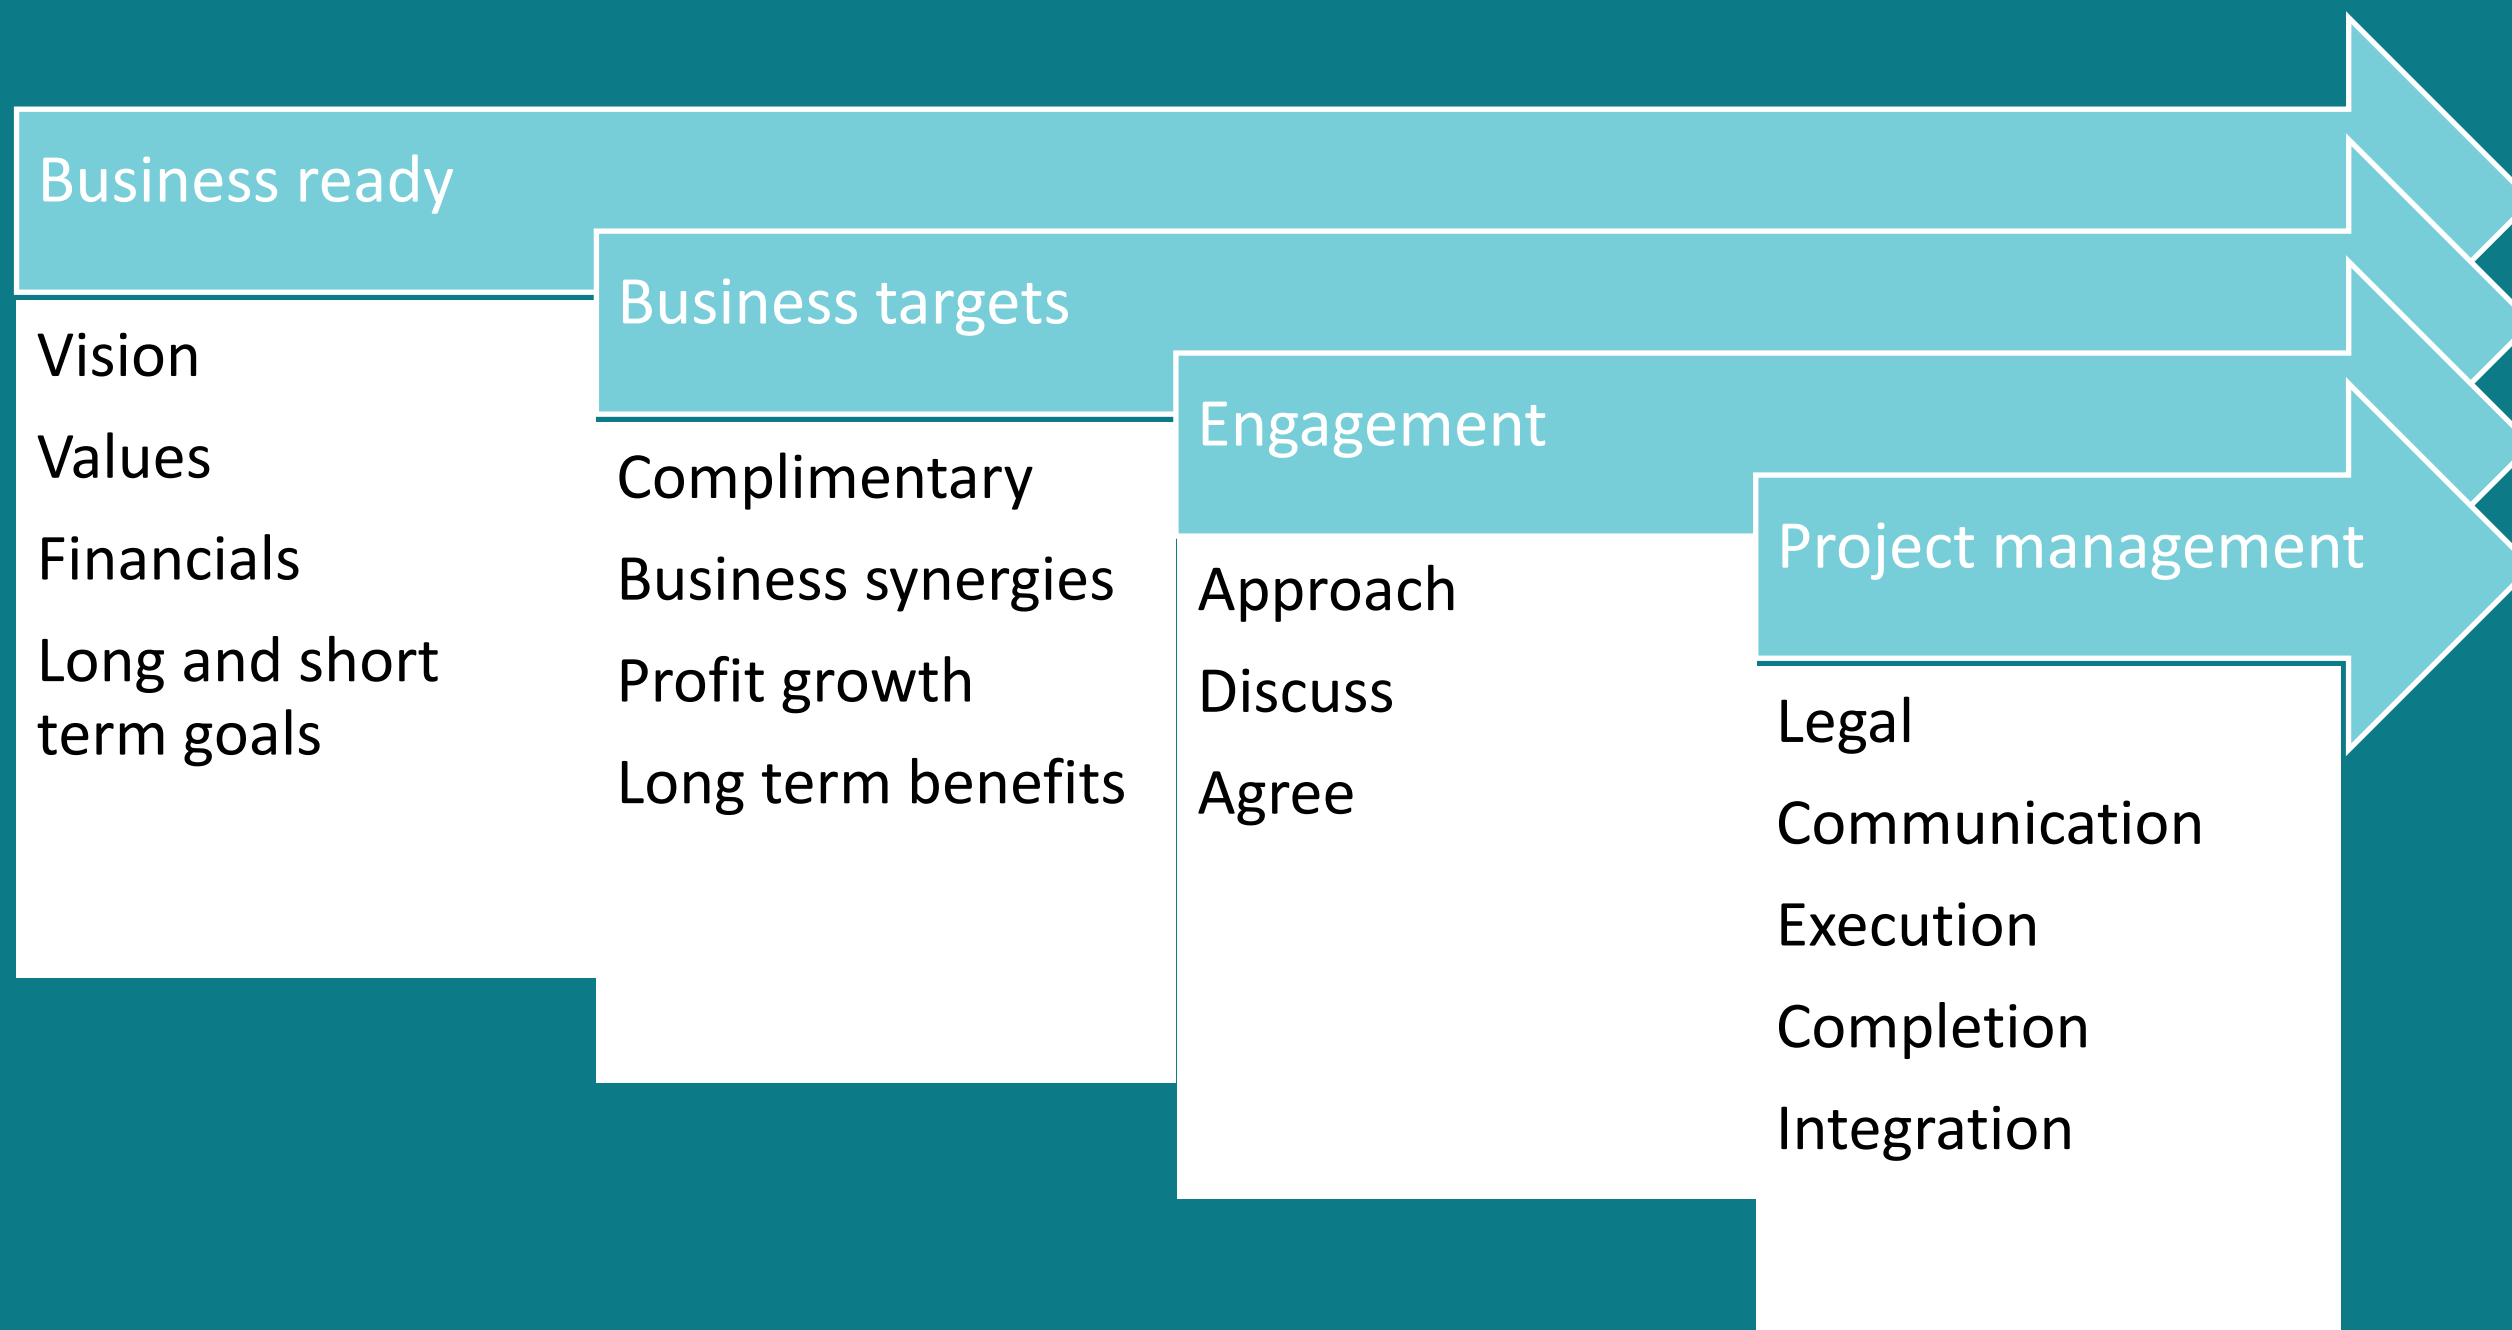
Business ready

Vision

Values

Financials

Long and short term goals

Business targets

Complimentary

Business synergies

Profit growth

Long term benefits

Engagement

Approach

Discuss

Agree

Project management

Legal

Communication

Execution

Completion

Integration